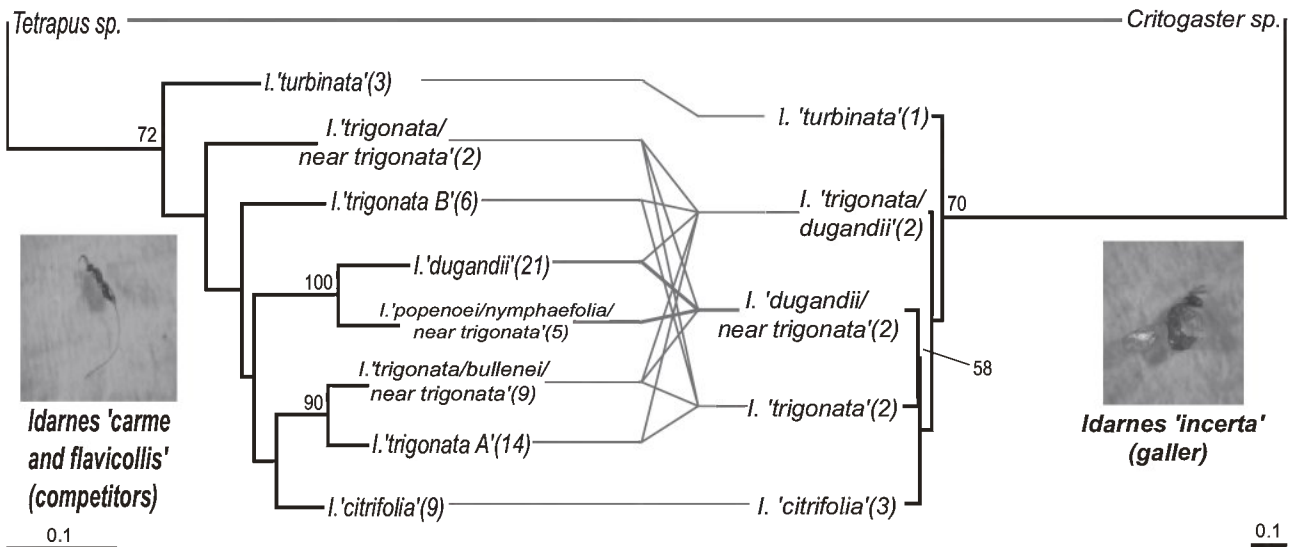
Tetrapus sp.

Critogaster sp.

I.'turbinata'(3)

72

I.'trigonata/ near trigonata'(2)

I.'trigonata B'(6)

100

I.'dugandii'(21)

I.'popenoei/nymphaefolia/ near trigonata'(5)

90

I.'trigonata/bullenei/ near trigonata'(9)

I.'trigonata A'(14)

I.'citrifolia'(9)

I. 'turbinata'(1)

I. 'trigonata/ dugandii'(2)

70

I. 'dugandii/ near trigonata'(2)

58

I. 'trigonata'(2)

I. 'citrifolia'(3)

Idarnes 'carme and flavicollis' (competitors)

Idarnes 'incerta' (galler)

0.1

0.1